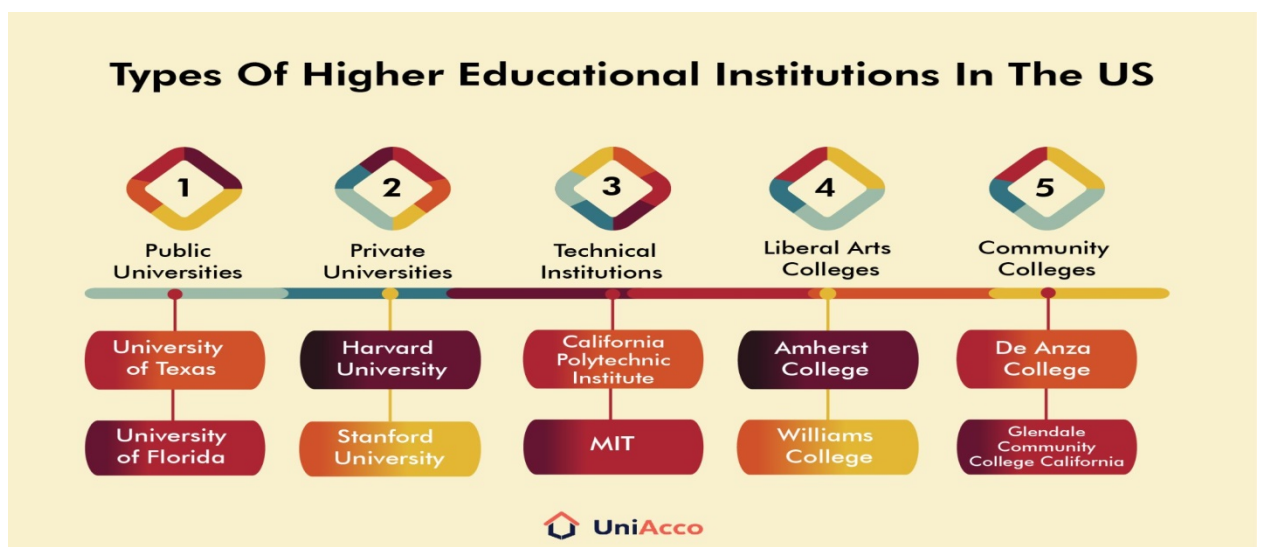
Types Of Higher Educational Institutions In The US

1
Public Universities

2
Private Universities

3
Technical Institutions

4
Liberal Arts Colleges

5
Community Colleges

University of Texas

University of Florida

Harvard University

Stanford University

California Polytechnic Institute

MIT

Amherst College

Williams College

De Anza College

Glendale Community College California

UniAcco